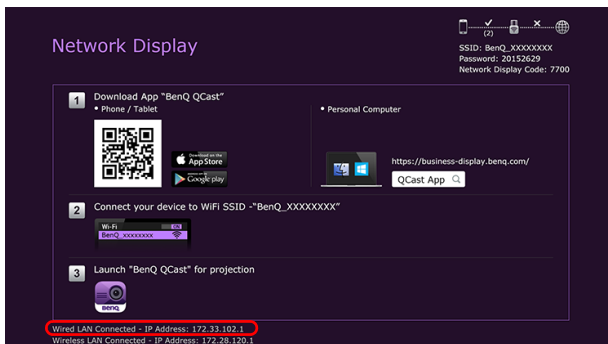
Network Display

(2)

SSID: BenQ_XXXXXXXX
Password: 20152629
Network Display Code: 7700

1 Download App "BenQ QCast"
• Phone / Tablet

Download on the App Store

Google play

• Personal Computer

https://business-display.benq.com/

QCast App

2 Connect your device to WiFi SSID -"BenQ_XXXXXXXX"

Wi-Fi ON
BenQ_xxxxxxxx

3 Launch "BenQ QCast" for projection

BenQ

Wired LAN Connected - IP Address: 172.33.102.1
Wireless LAN Connected - IP Address: 172.28.120.1